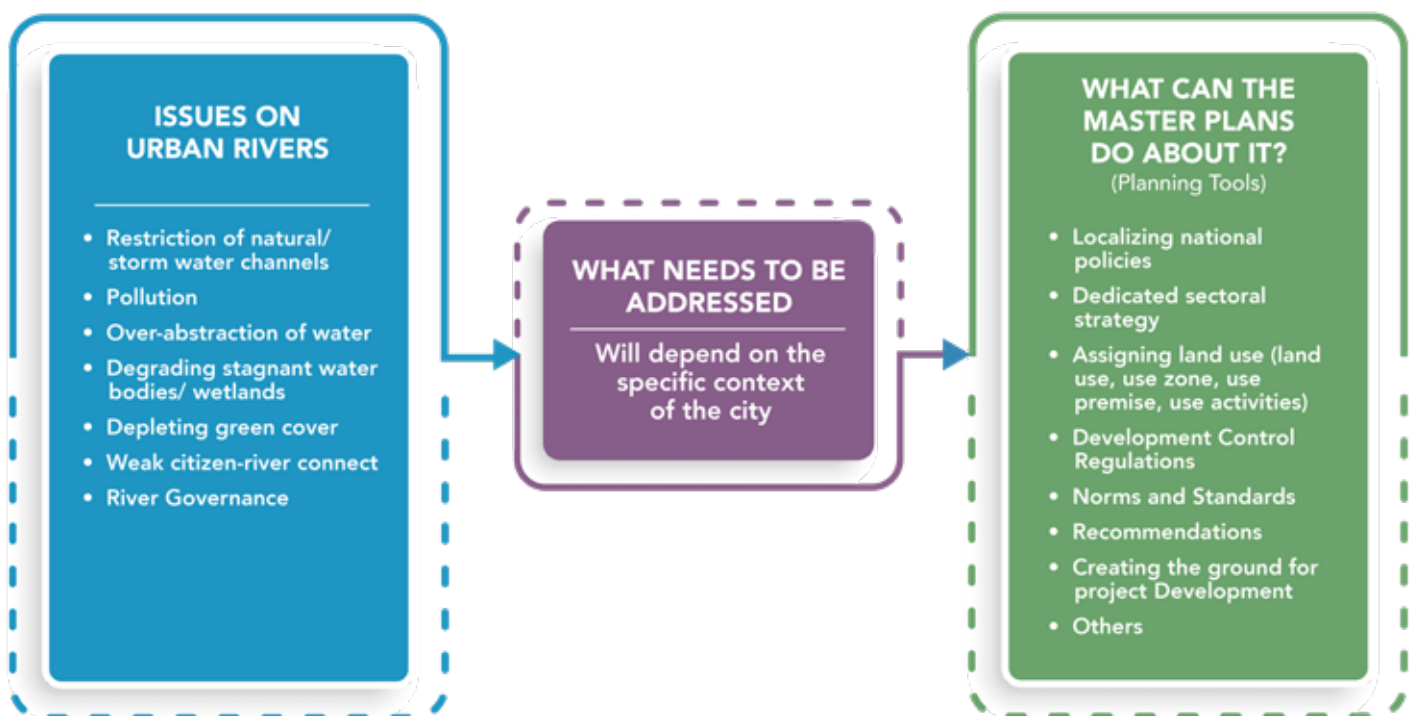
ISSUES ON URBAN RIVERS

- Restriction of natural/ storm water channels
- Pollution
- Over-abstraction of water
- Degrading stagnant water bodies/ wetlands
- Depleting green cover
- Weak citizen-river connect
- River Governance

WHAT NEEDS TO BE ADDRESSED

Will depend on the specific context of the city

WHAT CAN THE MASTER PLANS DO ABOUT IT?
(Planning Tools)

- Localizing national policies
- Dedicated sectoral strategy
- Assigning land use (land use, use zone, use premise, use activities)
- Development Control Regulations
- Norms and Standards
- Recommendations
- Creating the ground for project Development
- Others